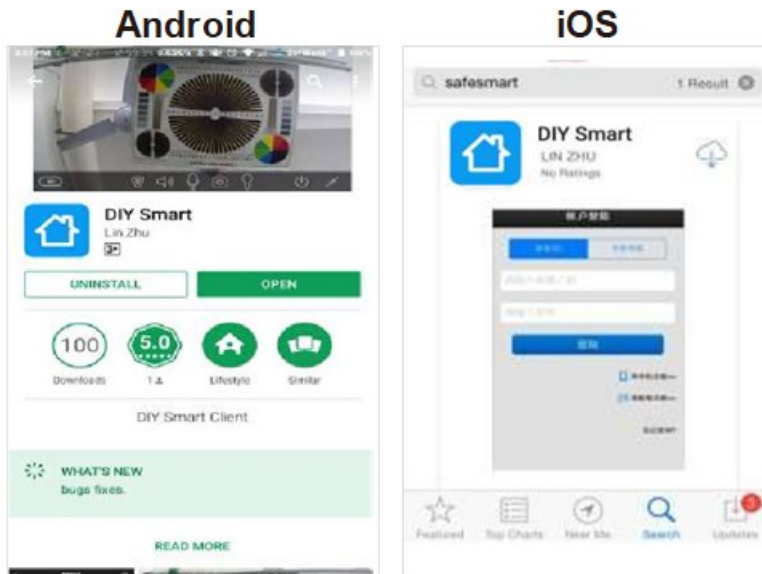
Android

iOS

DIY Smart
Lin Zhu
3+

UNINSTALL
OPEN

100
Downloads
5.0
1
Lifestyle
Similar

DIY Smart Client

WHAT'S NEW
bugs fixes.

READ MORE

safesmart
1 Result

DIY Smart
LIN ZHU
No Ratings

账户登陆

Featured
Top Charts
Near Me
Search
Updates